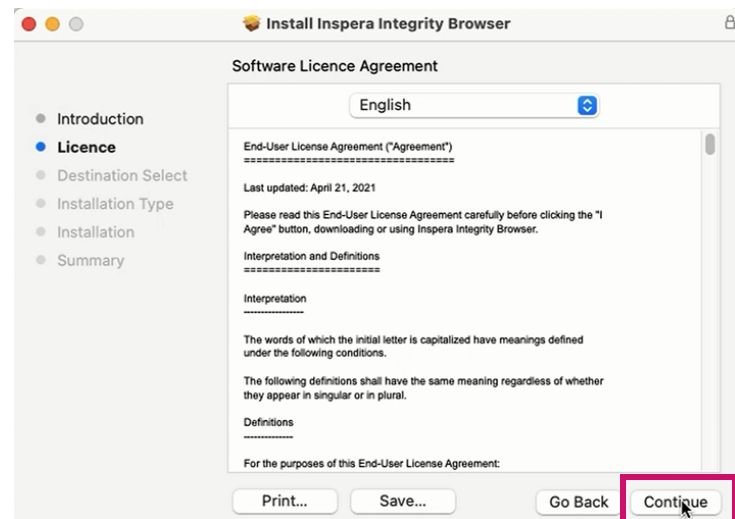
Install Inspera Integrity Browser

Software Licence Agreement

Introduction
Licence
Destination Select
Installation Type
Installation
Summary

English

End-User License Agreement ("Agreement")
==================================

Last updated: April 21, 2021

Please read this End-User License Agreement carefully before clicking the "I Agree" button, downloading or using Inspera Integrity Browser.

Interpretation and Definitions
======================

Interpretation
----------------

The words of which the initial letter is capitalized have meanings defined under the following conditions.

The following definitions shall have the same meaning regardless of whether they appear in singular or in plural.

Definitions
-------------

For the purposes of this End-User License Agreement:

Print...
Save...
Go Back
Continue